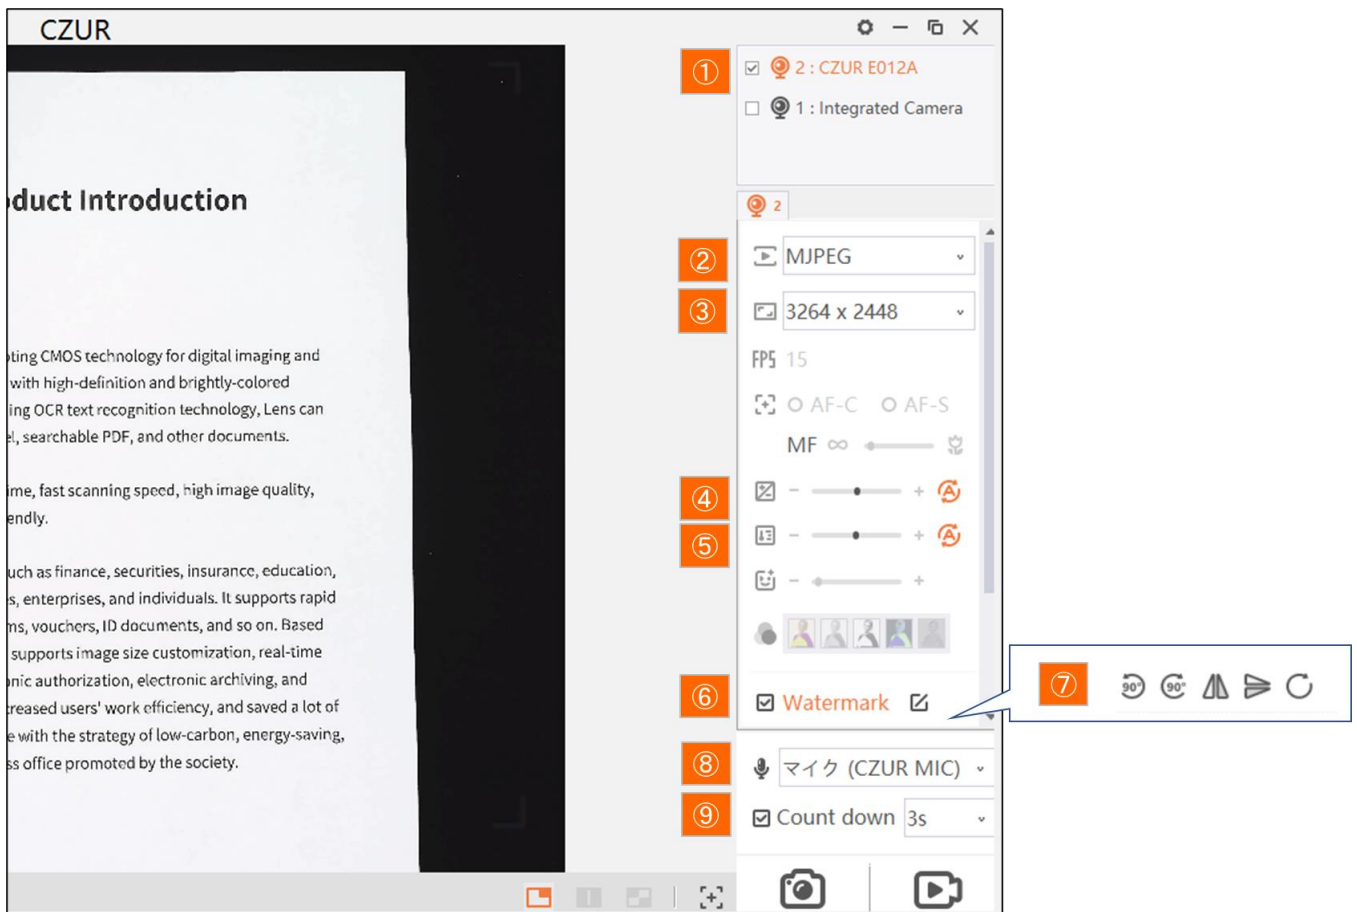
CZUR

oduct Introduction

pting CMOS technology for digital imaging and with high-definition and brightly-colored ing OCR text recognition technology, Lens can el, searchable PDF, and other documents.

ime, fast scanning speed, high image quality, endly.

uch as finance, securities, insurance, education, s, enterprises, and individuals. It supports rapid ms, vouchers, ID documents, and so on. Based supports image size customization, real-time nic authorization, electronic archiving, and reased users' work efficiency, and saved a lot of e with the strategy of low-carbon, energy-saving, ss office promoted by the society.

①
2 : CZUR E012A
1 : Integrated Camera

2

②
MJPEG

③
3264 x 2448

FPS 15

AF-C AF-S

MF ∞

④
– +

⑤
– +

– +

⑥
Watermark

⑦
90° 90°

⑧
マイク (CZUR MIC)

⑨
Count down 3s